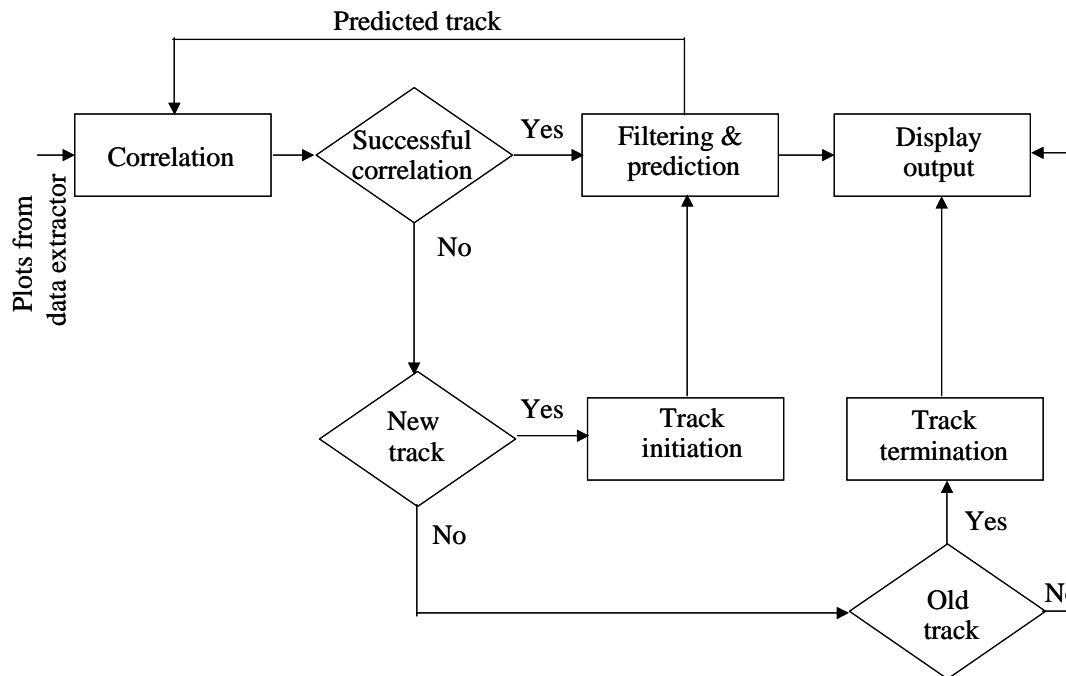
Predicted track

Plots from data extractor

Correlation

Successful correlation

Yes

Filtering & prediction

Display output

No

New track

Yes

Track initiation

Track termination

No

Yes

Old track

N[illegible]